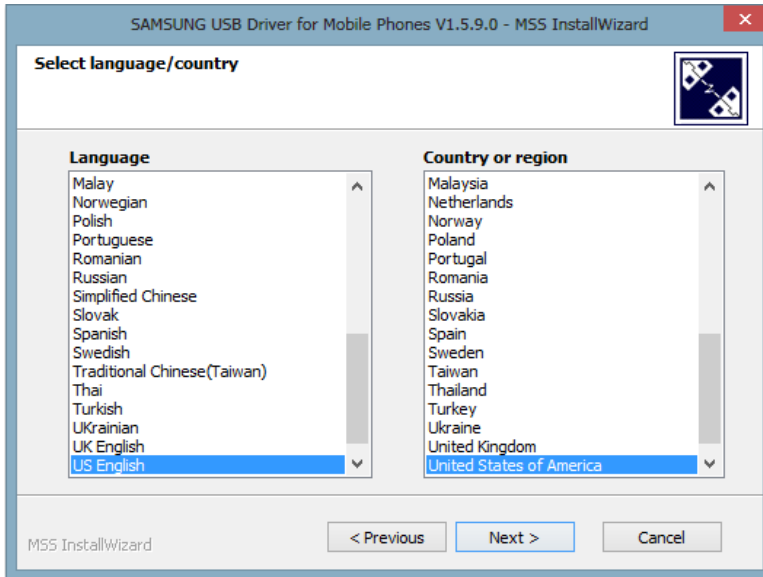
SAMSUNG USB Driver for Mobile Phones V1.5.9.0 - MSS InstallWizard

Select language/country

Language
Malay
Norwegian
Polish
Portuguese
Romanian
Russian
Simplified Chinese
Slovak
Spanish
Swedish
Traditional Chinese(Taiwan)
Thai
Turkish
UKrainian
UK English
US English

Country or region
Malaysia
Netherlands
Norway
Poland
Portugal
Romania
Russia
Slovakia
Spain
Sweden
Taiwan
Thailand
Turkey
Ukraine
United Kingdom
United States of America

MSS InstallWizard

< Previous
Next >
Cancel